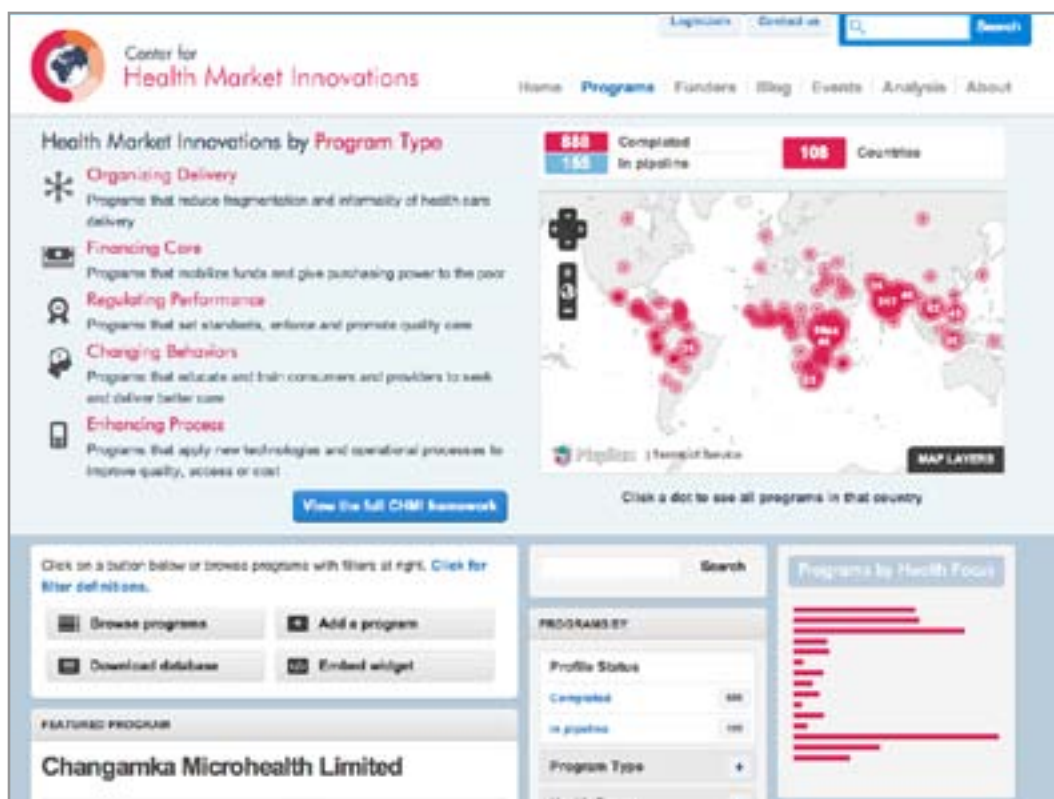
Login/Join Contact us Search

Center for Health Market Innovations

Home | Programs | Funders | Blog | Events | Analysis | About

Health Market Innovations by Program Type

Organizing Delivery
Programs that reduce fragmentation and informality of health care delivery

Financing Care
Programs that mobilize funds and give purchasing power to the poor

Regulating Performance
Programs that set standards, enforce and promote quality care

Changing Behaviors
Programs that educate and train consumers and providers to seek and deliver better care

Enhancing Process
Programs that apply new technologies and operational processes to improve quality, access or cost

View the full CHMI framework

888 Completed
155 In pipeline
108 Countries

MAP LAYERS

Click a dot to see all programs in that country

Click on a button below or browse programs with filters at right. Click for filter definitions.

Browse programs
Add a program
Download database
Embed widget

FEATURED PROGRAM

Changamka Microhealth Limited

Search

PROGRAMS BY

Profile Status

Completed 888

In pipeline 155

Program Type +

Programs by Health Focus